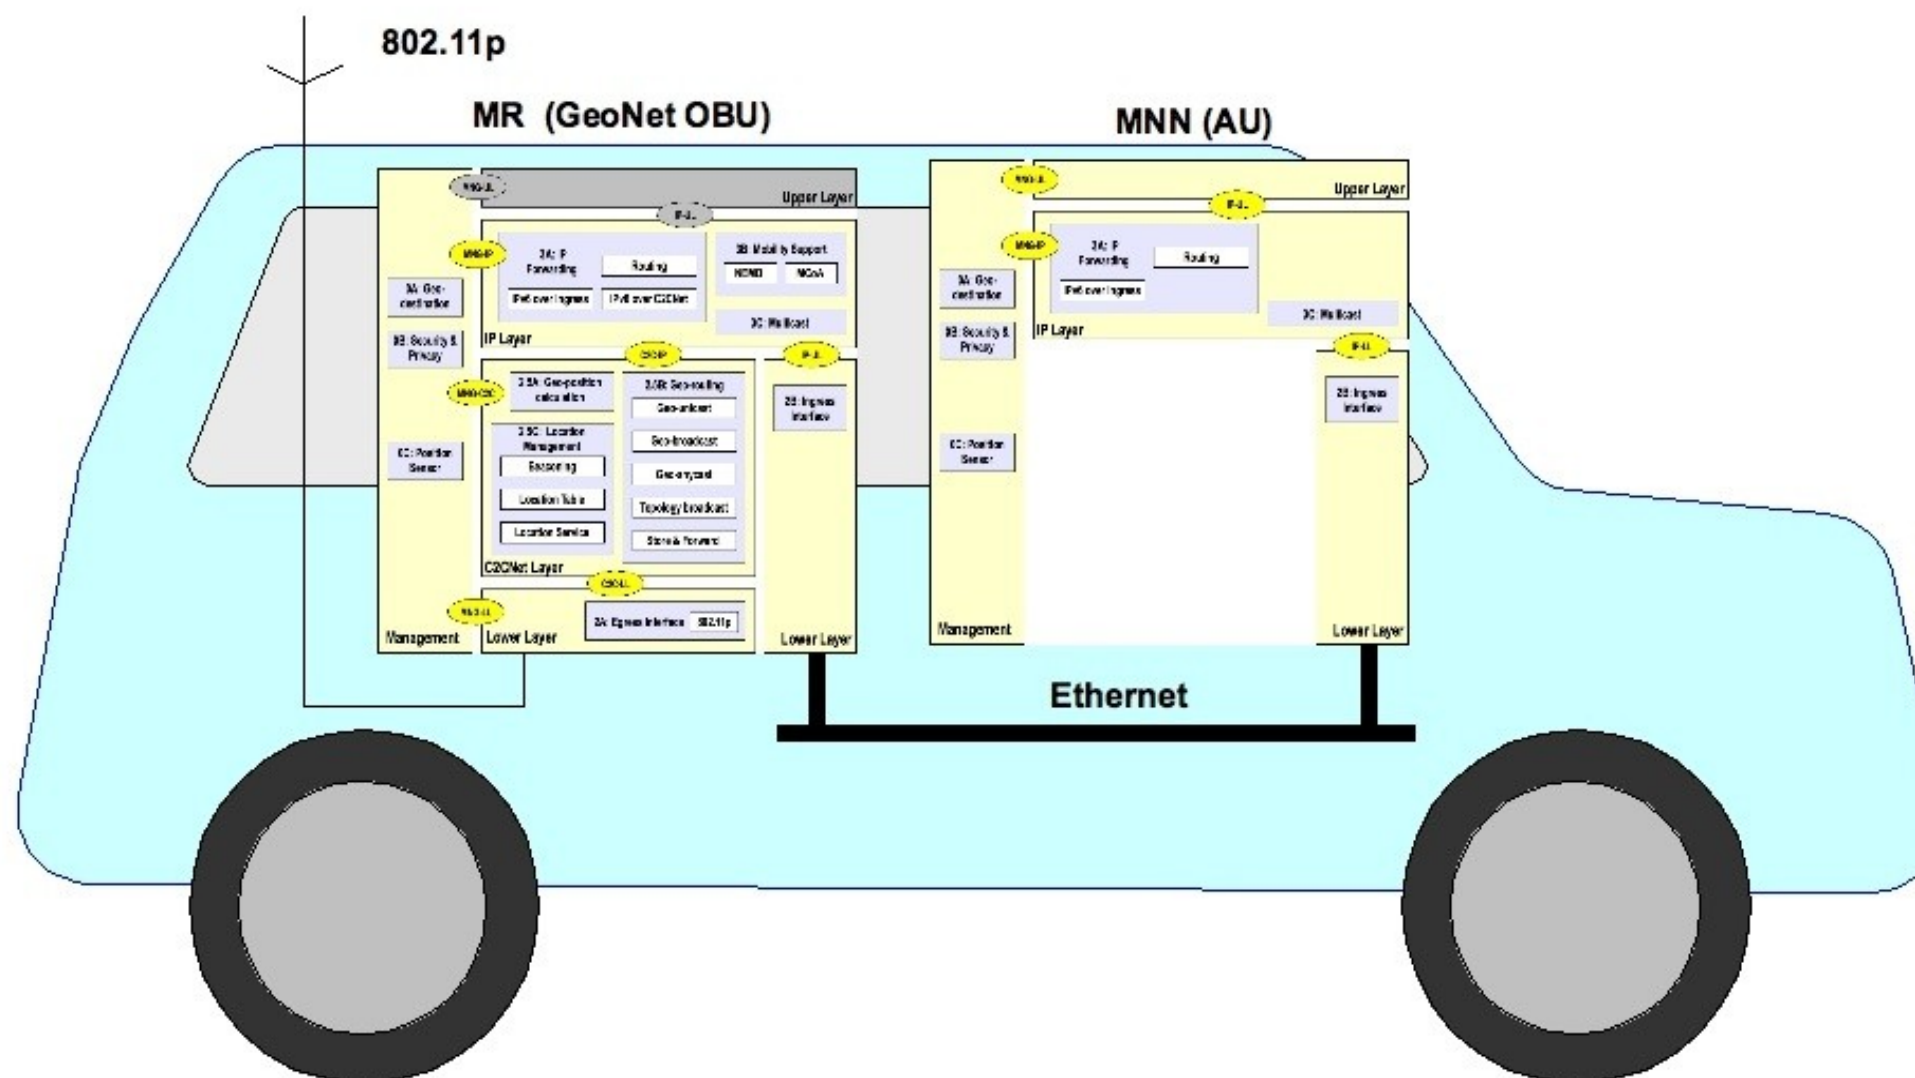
802.11p

MR (GeoNet OBU)

MNN (AU)

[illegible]

Upper Layer

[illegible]

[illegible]

3A: IP Forwarding

Routing

IPv6 over Ingress

IPv6 over C2CNet

3B Mobility Support

NEMO

MCoA

3C: Multicast

3A: Geo-destination

3B Security & Privacy

IP Layer

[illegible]

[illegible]

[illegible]

3.5A: Geo-position calculation

3.5B: Geo-routing

Geo-unicast

Geo-broadcast

Geo-anycast

Topology broadcast

Store & Forward

3.5C: Location Management

Beaconing

Location Table

Location Service

2B: Ingress Interface

6C: Position Sensor

C2CNet Layer

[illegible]

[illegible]

2A: Egress Interface

802.11p

Management

Lower Layer

Lower Layer

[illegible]

Upper Layer

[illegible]

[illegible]

3A: IP Forwarding

Routing

IPv6 over Ingress

3A: Geo-destination

3B Security & Privacy

3C: Multicast

IP Layer

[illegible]

2B: Ingress Interface

6C: Position Sensor

Management

Lower Layer

Ethernet